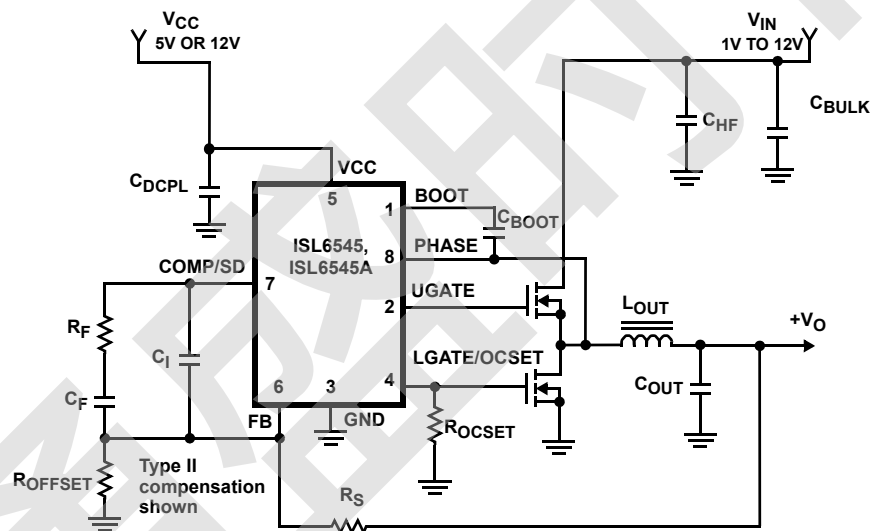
$V_{CC}$
5V OR 12V

$V_{IN}$
1V TO 12V

$C_{BULK}$

$C_{HF}$

$C_{DCPL}$

VCC

5

BOOT

1

$C_{BOOT}$

ISL6545,
ISL6545A

PHASE

8

COMP/SD

7

UGATE

2

$L_{OUT}$

$+V_O$

$R_F$

$C_I$

LGATE/OCSET

4

$C_{OUT}$

$C_F$

6

3

FB

GND

$R_{OCSET}$

$R_{OFFSET}$

Type II compensation shown

$R_S$